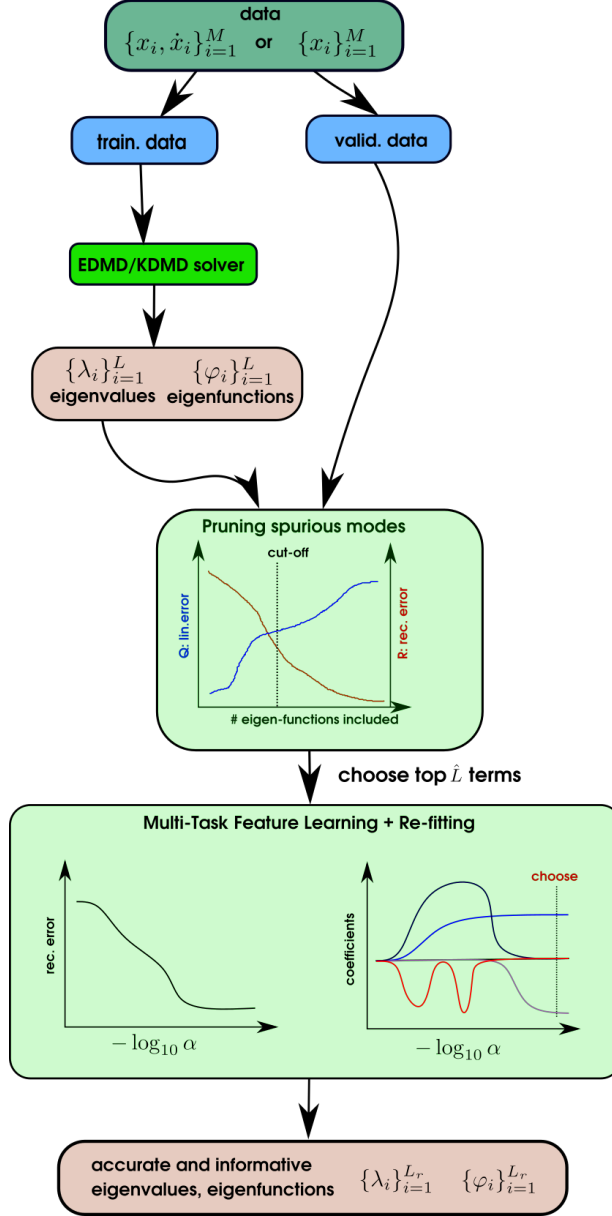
data
$\{x_i, \dot{x}_i\}_{i=1}^{M}$ or $\{x_i\}_{i=1}^{M}$

train. data

valid. data

EDMD/KDMD solver

$\{\lambda_i\}_{i=1}^{L}$ eigenvalues $\{\varphi_i\}_{i=1}^{L}$ eigenfunctions

Pruning spurious modes

cut-off

Q: lin.error

R: rec. error

# eigen-functions included

choose top $\hat{L}$ terms

Multi-Task Feature Learning + Re-fitting

rec. error

$-\log_{10}\alpha$

choose

coefficients

$-\log_{10}\alpha$

accurate and informative eigenvalues, eigenfunctions $\{\lambda_i\}_{i=1}^{L_r}$ $\{\varphi_i\}_{i=1}^{L_r}$